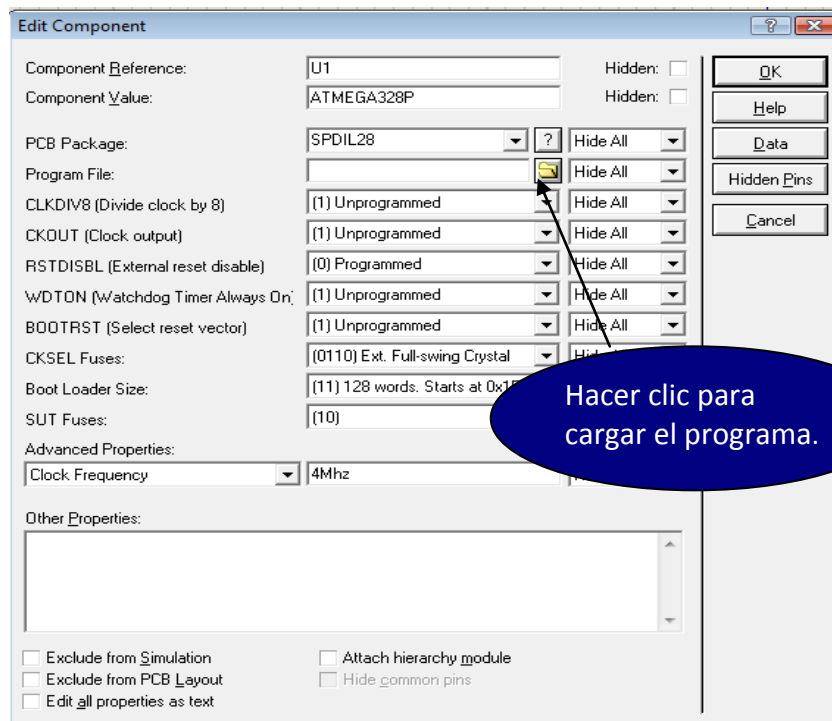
Edit Component

Component Reference: U1 Hidden:
Component Value: ATMEGA328P Hidden:

PCB Package: SPDIL28 ? Hide All
Program File: Hide All
CLKDIV8 (Divide clock by 8) (1) Unprogrammed Hide All
CKOUT (Clock output) (1) Unprogrammed Hide All
RSTDISBL (External reset disable) (0) Programmed Hide All
WDTON (Watchdog Timer Always On) (1) Unprogrammed Hide All
BOOTRST (Select reset vector) (1) Unprogrammed Hide All
CKSEL Fuses: (0110) Ext. Full-swing Crystal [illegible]
Boot Loader Size: (11) 128 words. Starts at 0x1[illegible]
SUT Fuses: (10)
Advanced Properties:
Clock Frequency 4Mhz

Other Properties:

Exclude from Simulation
Exclude from PCB Layout
Edit all properties as text
Attach hierarchy module
Hide common pins

OK
Help
Data
Hidden Pins
Cancel

Hacer clic para cargar el programa.